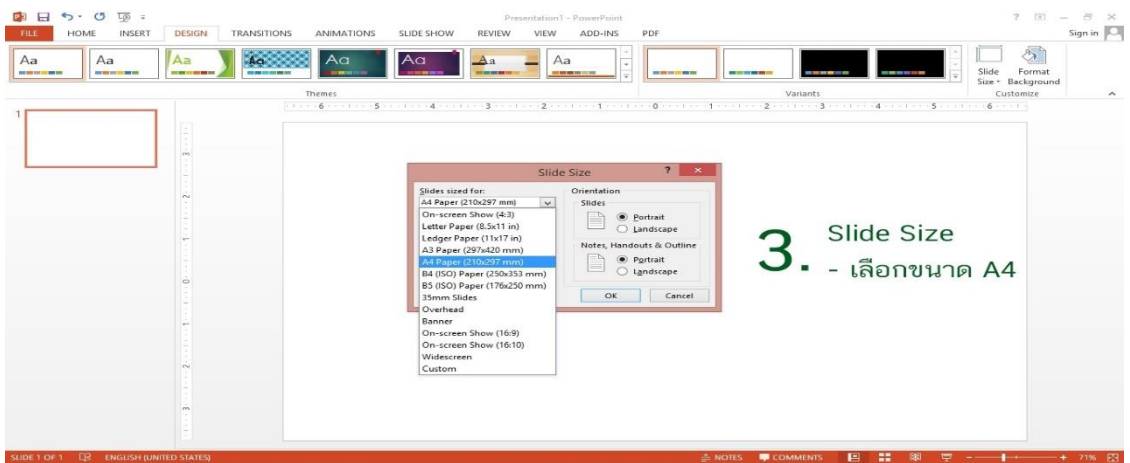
Presentation1 - PowerPoint

FILE HOME INSERT DESIGN TRANSITIONS ANIMATIONS SLIDE SHOW REVIEW VIEW ADD-INS PDF

Sign in

Aa Aa Aa Aa Aa Aa Aa Aa

Themes

Variants

Slide Size Format Background

Customize

1

Slide Size

Slides sized for:
A4 Paper (210x297 mm)
On-screen Show (4:3)
Letter Paper (8.5x11 in)
Ledger Paper (11x17 in)
A3 Paper (297x420 mm)
A4 Paper (210x297 mm)
B4 (ISO) Paper (250x353 mm)
B5 (ISO) Paper (176x250 mm)
35mm Slides
Overhead
Banner
On-screen Show (16:9)
On-screen Show (16:10)
Widescreen
Custom

Orientation
Slides
Portrait
Landscape

Notes, Handouts & Outline
Portrait
Landscape

OK Cancel

3. Slide Size
- เลือกขนาด A4

SLIDE 1 OF 1 ENGLISH (UNITED STATES) NOTES COMMENTS 71%